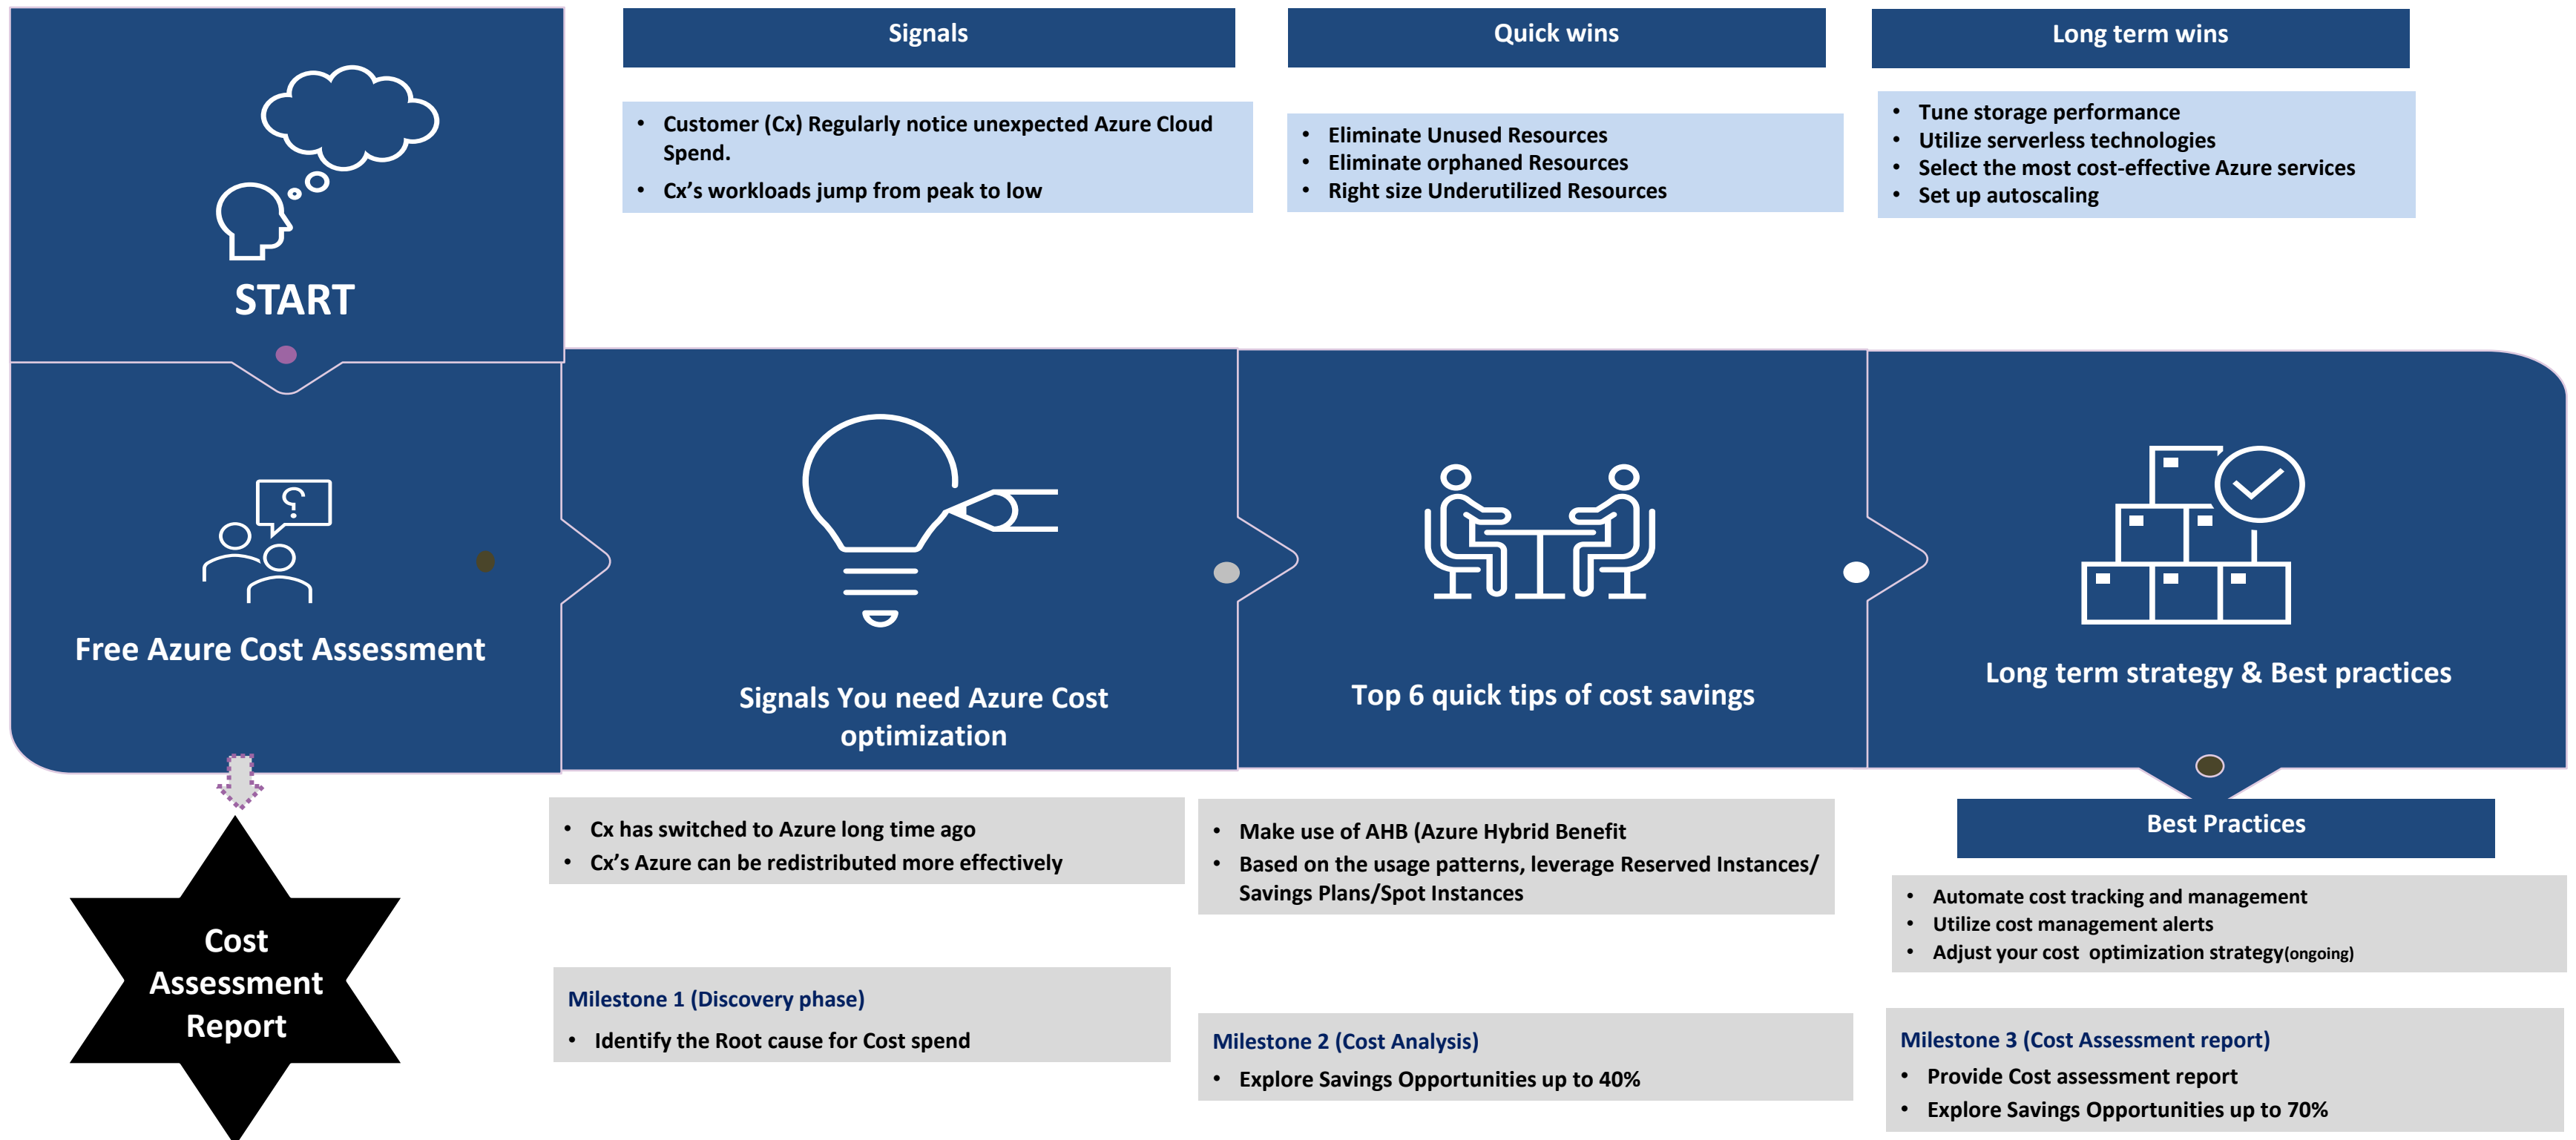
START

Signals

- Customer (Cx) Regularly notice unexpected Azure Cloud Spend.
- Cx's workloads jump from peak to low

Quick wins

- Eliminate Unused Resources
- Eliminate orphaned Resources
- Right size Underutilized Resources

Long term wins

- Tune storage performance
- Utilize serverless technologies
- Select the most cost-effective Azure services
- Set up autoscaling

Free Azure Cost Assessment

Signals You need Azure Cost optimization

Top 6 quick tips of cost savings

Long term strategy & Best practices

Cost Assessment Report

- Cx has switched to Azure long time ago
- Cx's Azure can be redistributed more effectively

- Make use of AHB (Azure Hybrid Benefit
- Based on the usage patterns, leverage Reserved Instances/ Savings Plans/Spot Instances

Best Practices

- Automate cost tracking and management
- Utilize cost management alerts
- Adjust your cost optimization strategy(ongoing)

Milestone 1 (Discovery phase)
- Identify the Root cause for Cost spend

Milestone 2 (Cost Analysis)
- Explore Savings Opportunities up to 40%

Milestone 3 (Cost Assessment report)
- Provide Cost assessment report
- Explore Savings Opportunities up to 70%